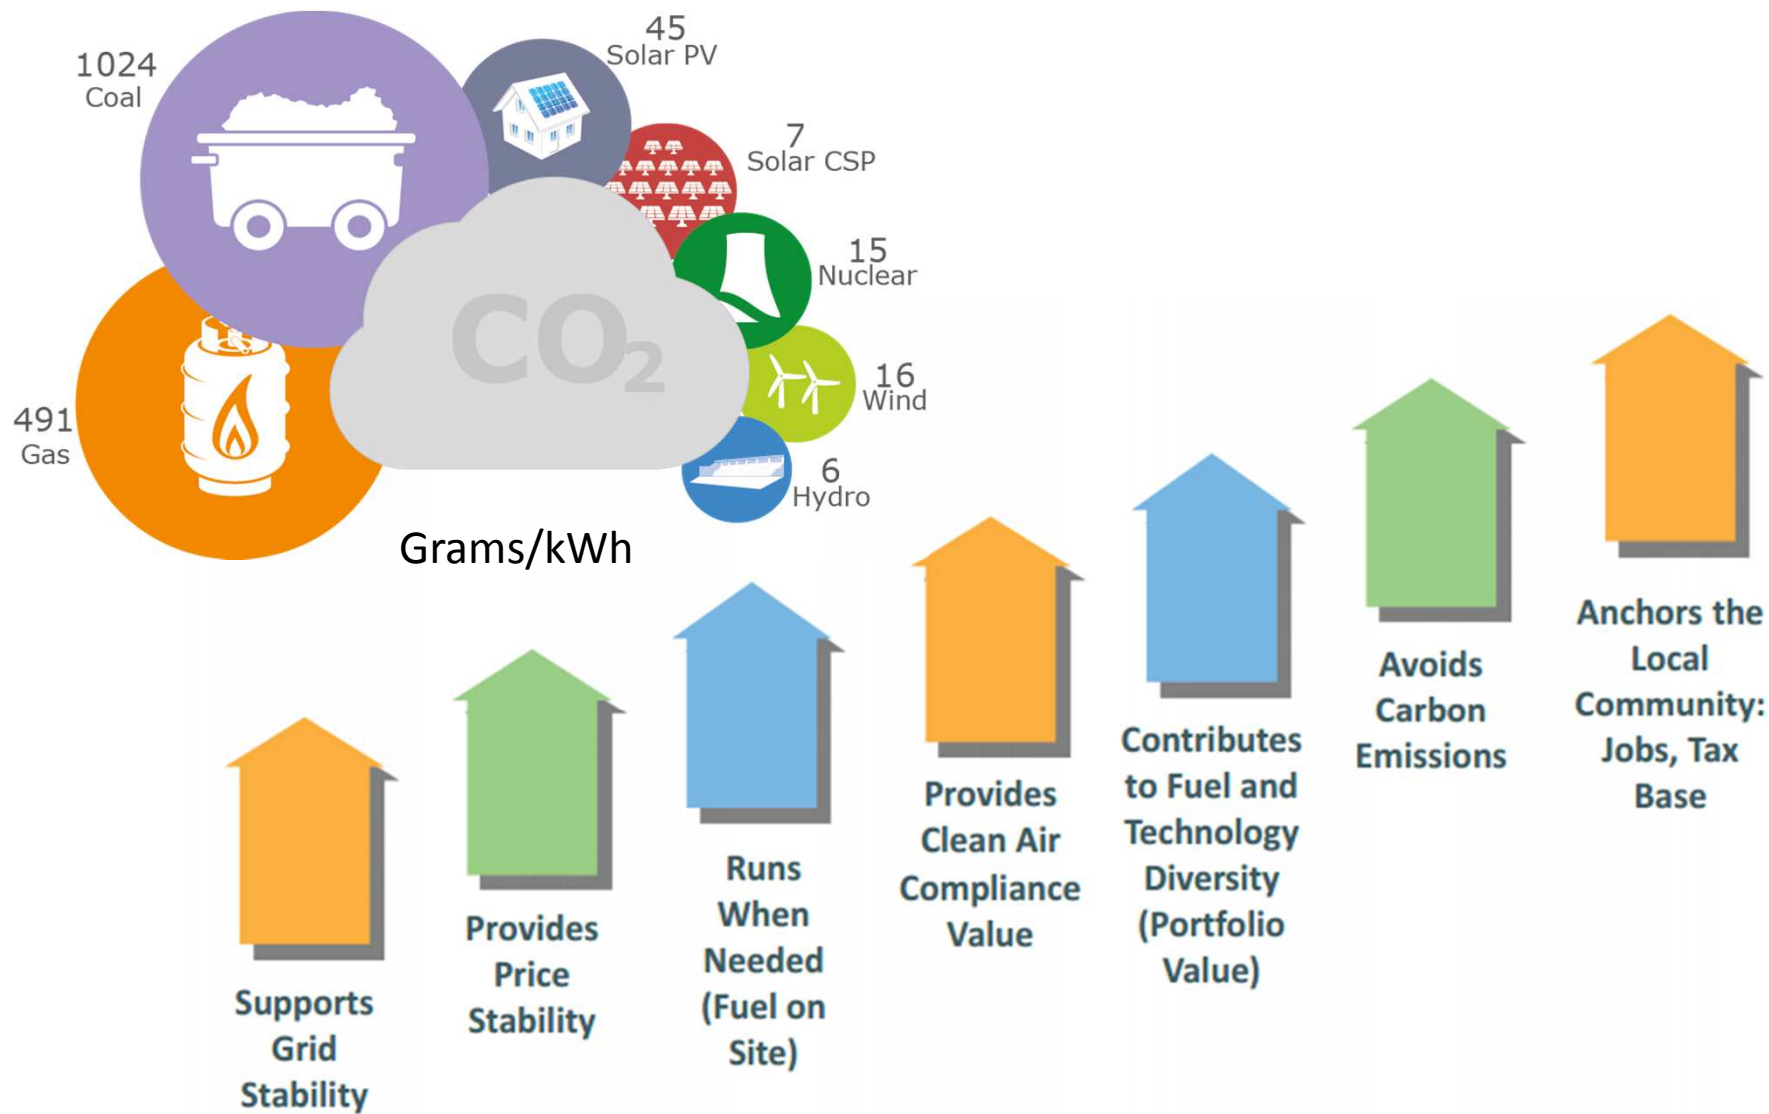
1024
Coal

45
Solar PV

7
Solar CSP

15
Nuclear

16
Wind

6
Hydro

491
Gas

$CO_2$

Grams/kWh

Supports Grid Stability

Provides Price Stability

Runs When Needed (Fuel on Site)

Provides Clean Air Compliance Value

Contributes to Fuel and Technology Diversity (Portfolio Value)

Avoids Carbon Emissions

Anchors the Local Community: Jobs, Tax Base